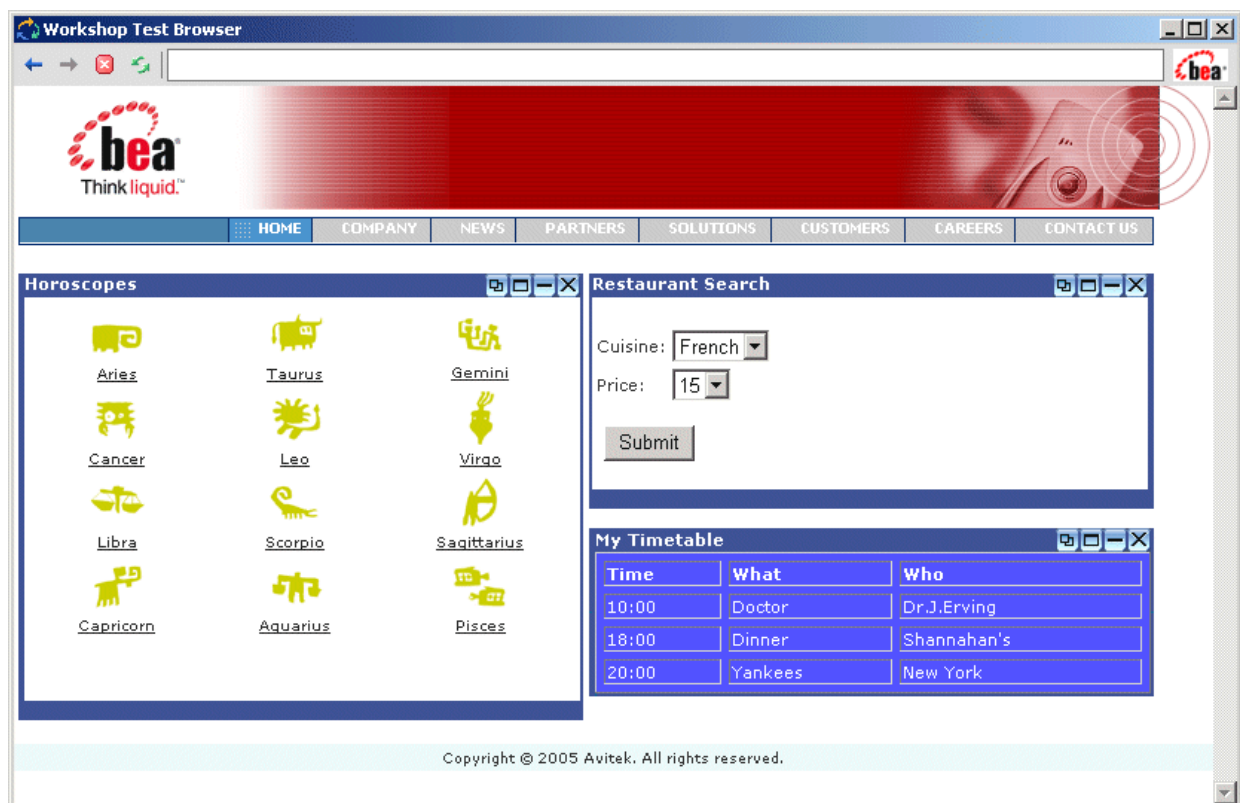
Workshop Test Browser

bea

bea
Think liquid.™

HOME COMPANY NEWS PARTNERS SOLUTIONS CUSTOMERS CAREERS CONTACT US

Horoscopes

Aries Taurus Gemini
Cancer Leo Virgo
Libra Scorpio Sagittarius
Capricorn Aquarius Pisces

Restaurant Search

Cuisine: French
Price: 15

Submit

My Timetable

| Time | What | Who |
|---|---|---|
| 10:00 | Doctor | Dr.J.Erving |
| 18:00 | Dinner | Shannahan's |
| 20:00 | Yankees | New York |

Copyright © 2005 Avitek. All rights reserved.